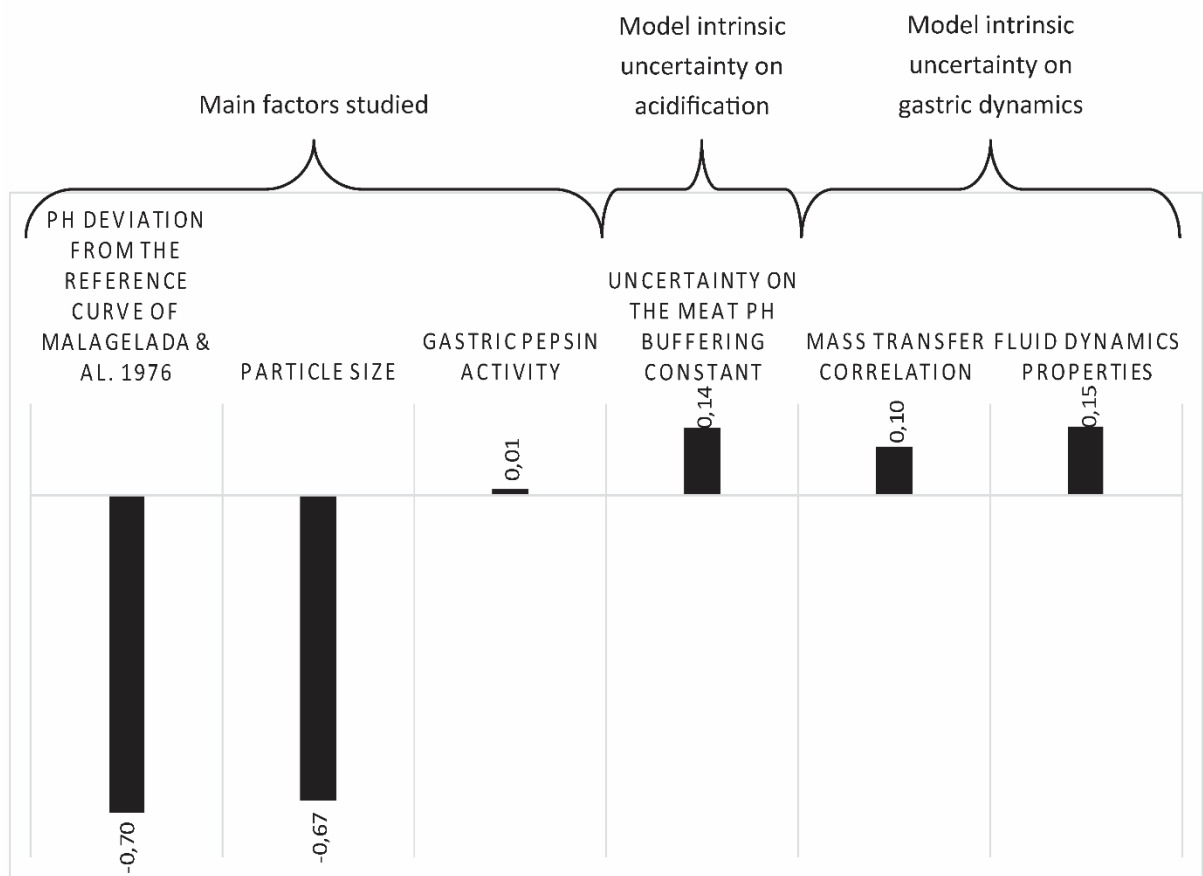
Main factors studied

Model intrinsic uncertainty on acidification

Model intrinsic uncertainty on gastric dynamics

PH DEVIATION FROM THE REFERENCE CURVE OF MALAGELADA & AL. 1976

PARTICLE SIZE

GASTRIC PEPSIN ACTIVITY

UNCERTAINTY ON THE MEAT PH BUFFERING CONSTANT

MASS TRANSFER CORRELATION

FLUID DYNAMICS PROPERTIES

-0,70

-0,67

0,01

0,14

0,10

0,15